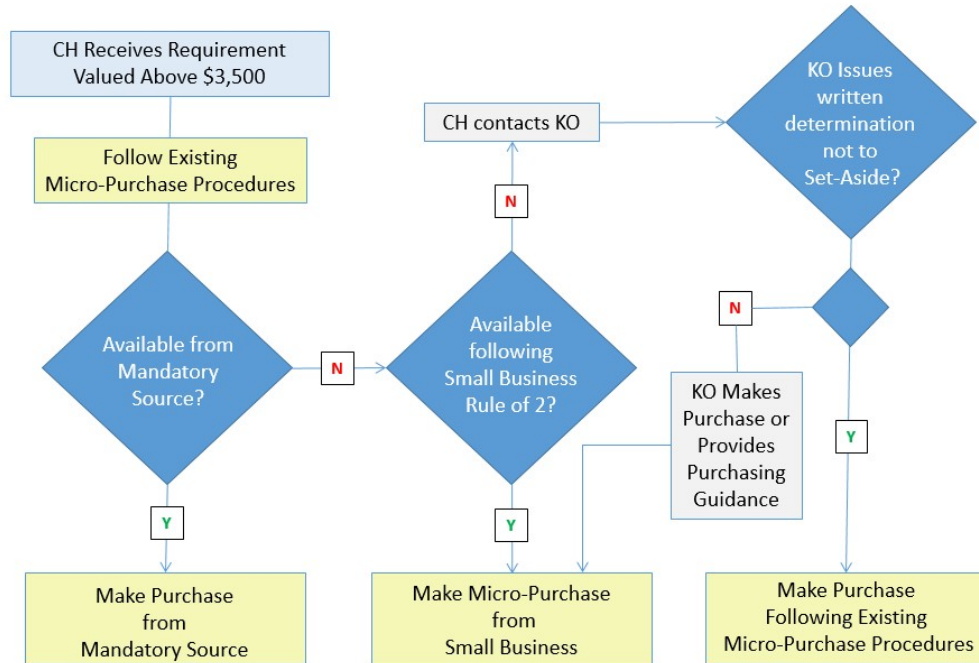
CH Receives Requirement Valued Above $3,500

Follow Existing Micro-Purchase Procedures

Available from Mandatory Source?

N

Y

Make Purchase from Mandatory Source

CH contacts KO

N

Available following Small Business Rule of 2?

Y

Make Micro-Purchase from Small Business

KO Issues written determination not to Set-Aside?

N

KO Makes Purchase or Provides Purchasing Guidance

Y

Make Purchase Following Existing Micro-Purchase Procedures